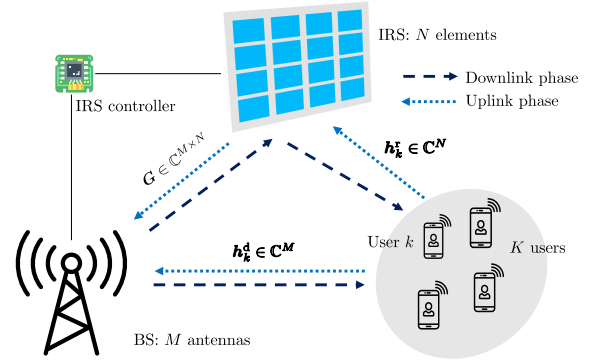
IRS: $N$ elements

IRS controller

Downlink phase

Uplink phase

$\boldsymbol{G} \in \mathbb{C}^{M \times N}$

$\boldsymbol{h}_k^{\mathrm{r}} \in \mathbb{C}^{N}$

$\boldsymbol{h}_k^{\mathrm{d}} \in \mathbb{C}^{M}$

User $k$

$K$ users

BS: $M$ antennas